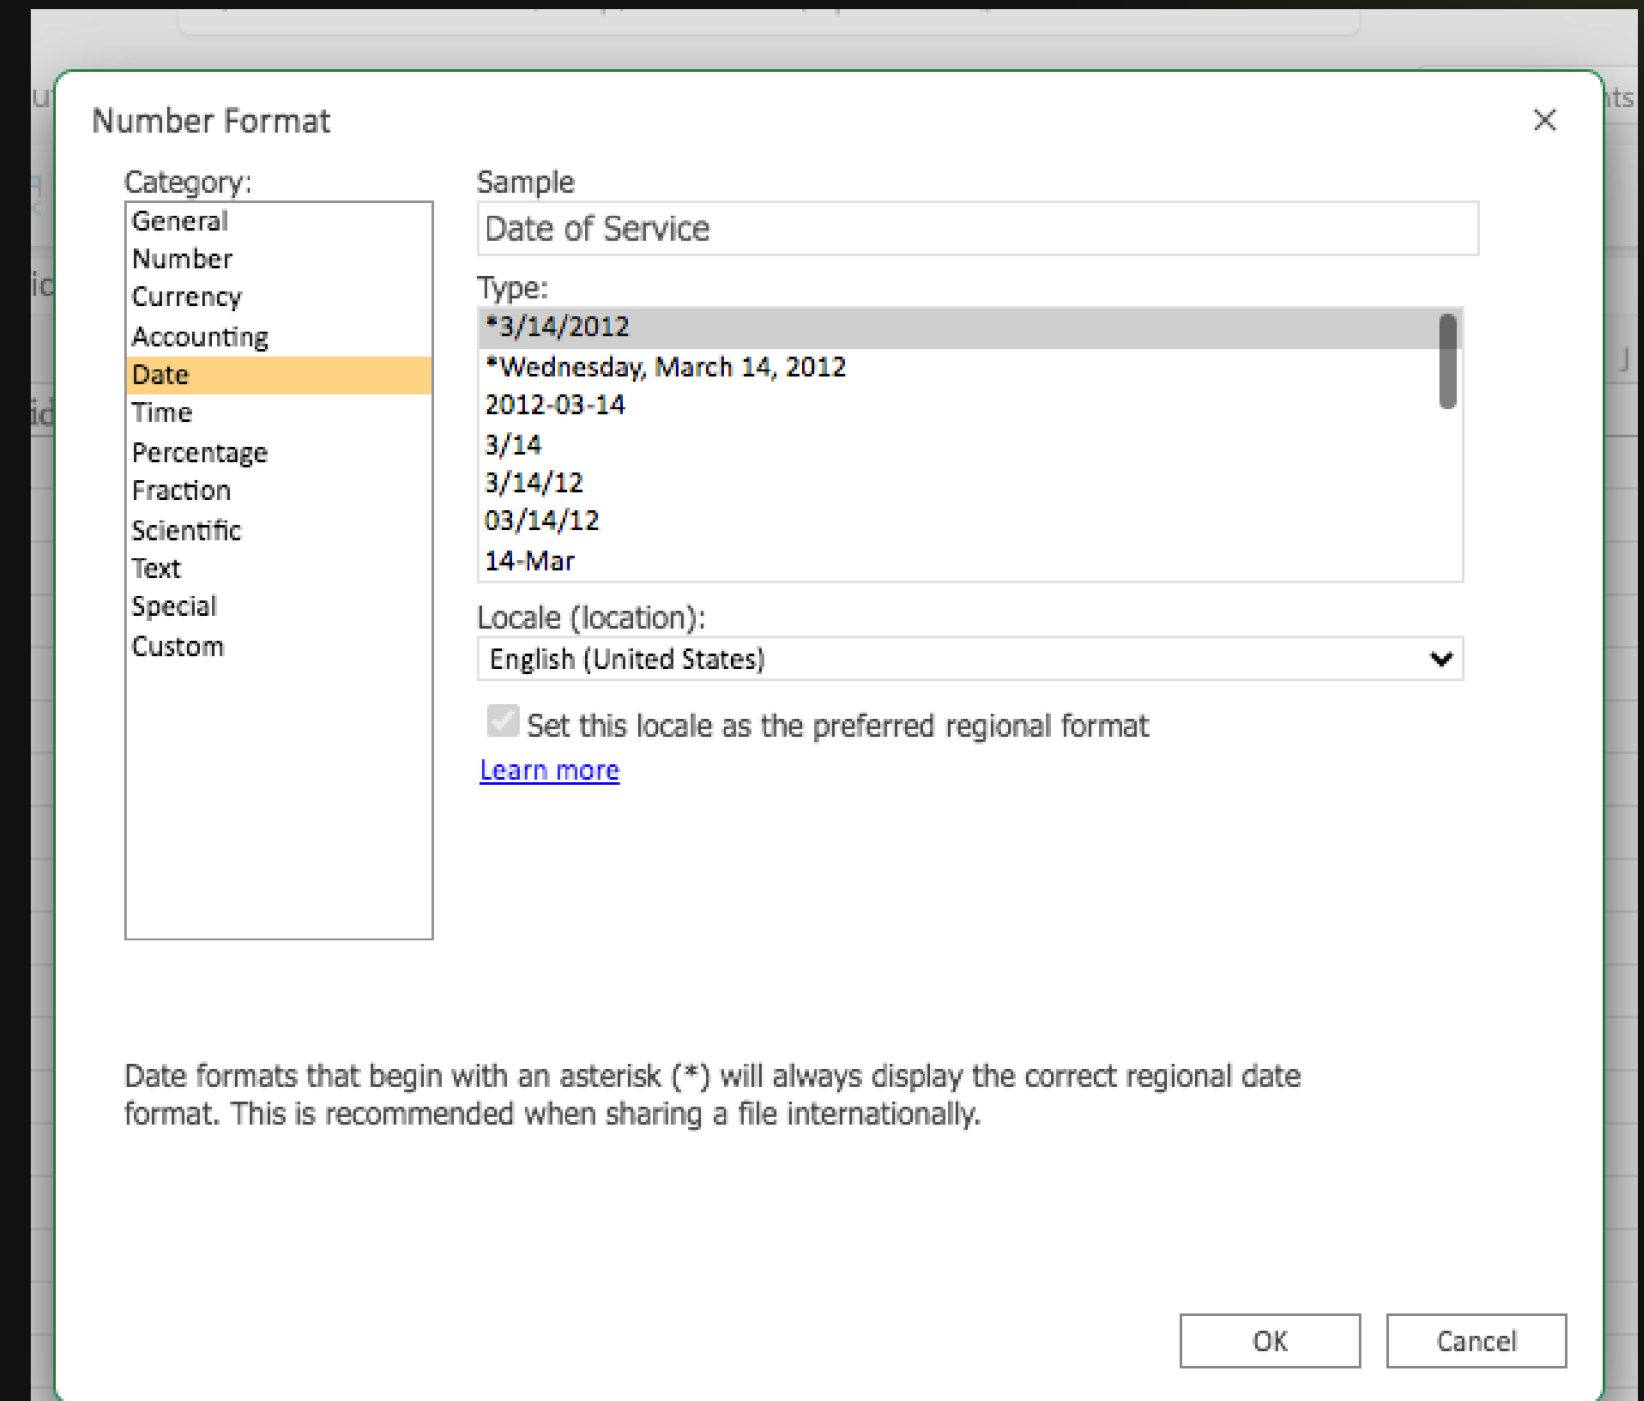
Number Format

Category:
General
Number
Currency
Accounting
Date
Time
Percentage
Fraction
Scientific
Text
Special
Custom

Sample
Date of Service

Type:
*3/14/2012
*Wednesday, March 14, 2012
2012-03-14
3/14
3/14/12
03/14/12
14-Mar

Locale (location):
English (United States)

Set this locale as the preferred regional format
Learn more

Date formats that begin with an asterisk (*) will always display the correct regional date format. This is recommended when sharing a file internationally.

OK
Cancel